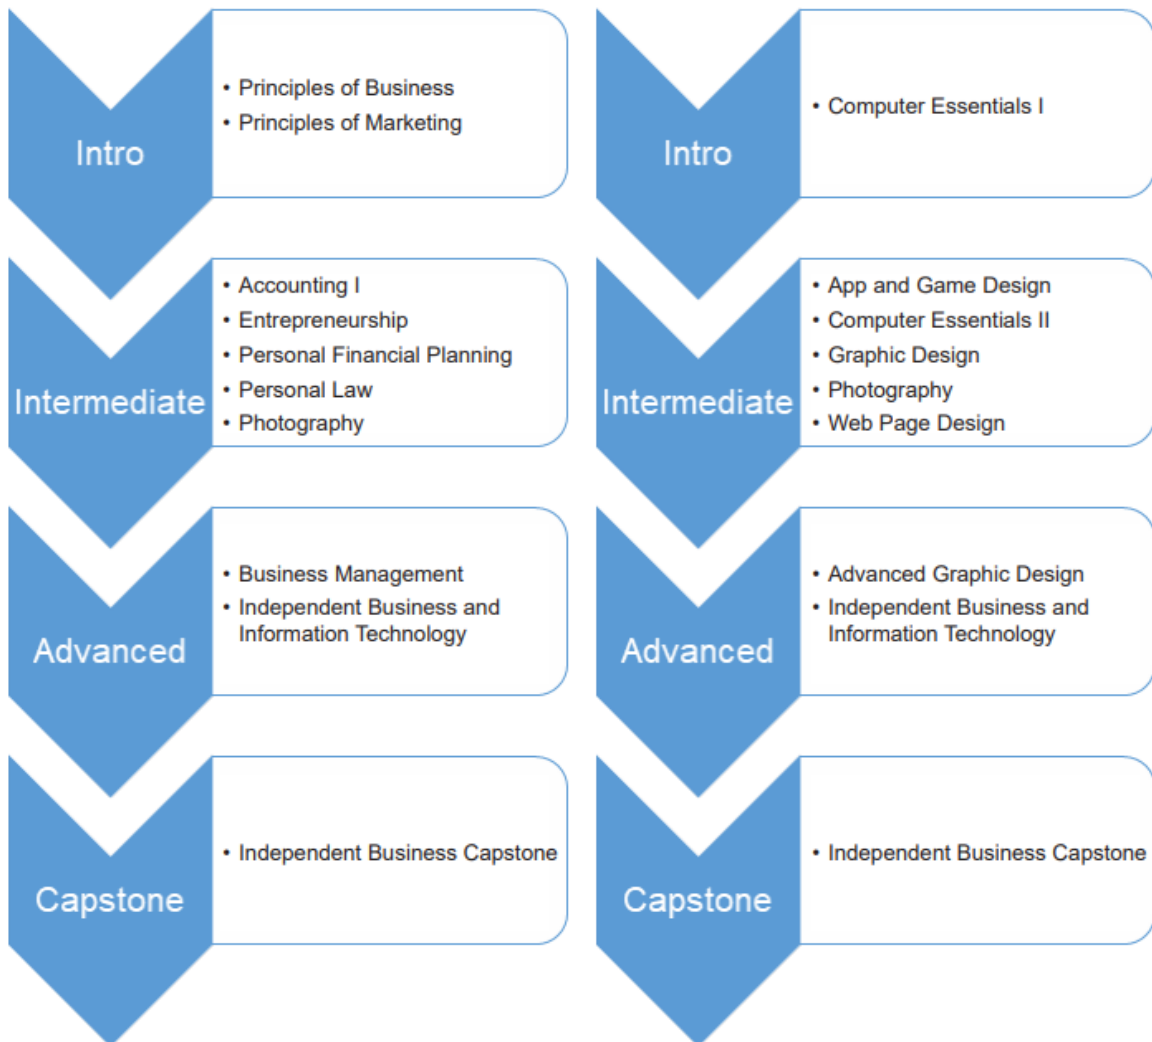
Intro
• Principles of Business
• Principles of Marketing

Intermediate
• Accounting I
• Entrepreneurship
• Personal Financial Planning
• Personal Law
• Photography

Advanced
• Business Management
• Independent Business and Information Technology

Capstone
• Independent Business Capstone

Intro
• Computer Essentials I

Intermediate
• App and Game Design
• Computer Essentials II
• Graphic Design
• Photography
• Web Page Design

Advanced
• Advanced Graphic Design
• Independent Business and Information Technology

Capstone
• Independent Business Capstone